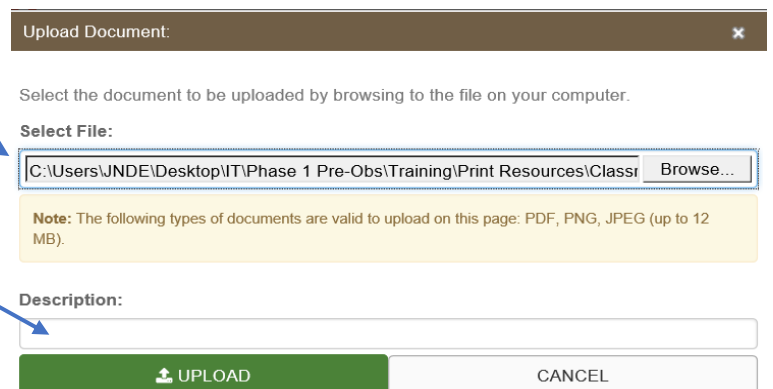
Upload Document:

×

Select the document to be uploaded by browsing to the file on your computer.

Select File:

C:\Users\JNDE\Desktop\IT\Phase 1 Pre-Obs\Training\Print Resources\Classr

Browse...

Note: The following types of documents are valid to upload on this page: PDF, PNG, JPEG (up to 12 MB).

Description:

UPLOAD

CANCEL